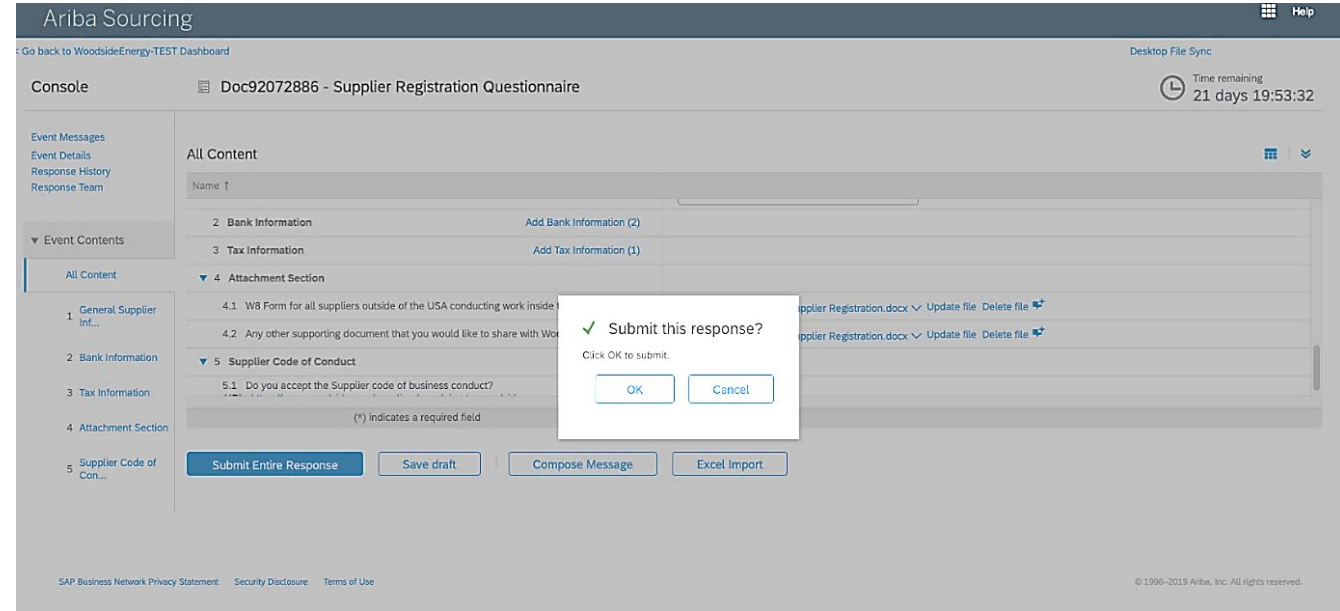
Ariba Sourcing

Help

< Go back to WoodsideEnergy-TEST Dashboard

Desktop File Sync

Console

Doc92072886 - Supplier Registration Questionnaire

Time remaining
21 days 19:53:32

Event Messages
Event Details
Response History
Response Team

▼ Event Contents

All Content

1 General Supplier Inf...

2 Bank Information

3 Tax Information

4 Attachment Section

5 Supplier Code of Con...

All Content

Name ↑

2 Bank Information Add Bank Information (2)

3 Tax Information Add Tax Information (1)

▼ 4 Attachment Section

4.1 W8 Form for all suppliers outside of the USA conducting work inside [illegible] pplier Registration.docx ∨ Update file Delete file

4.2 Any other supporting document that you would like to share with Wo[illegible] pplier Registration.docx ∨ Update file Delete file

▼ 5 Supplier Code of Conduct

5.1 Do you accept the Supplier code of business conduct?

(*) indicates a required field

✓ Submit this response?

Click OK to submit.

OK Cancel

Submit Entire Response Save draft Compose Message Excel Import

SAP Business Network Privacy Statement Security Disclosure Terms of Use

© 1996–2019 Ariba, Inc. All rights reserved.